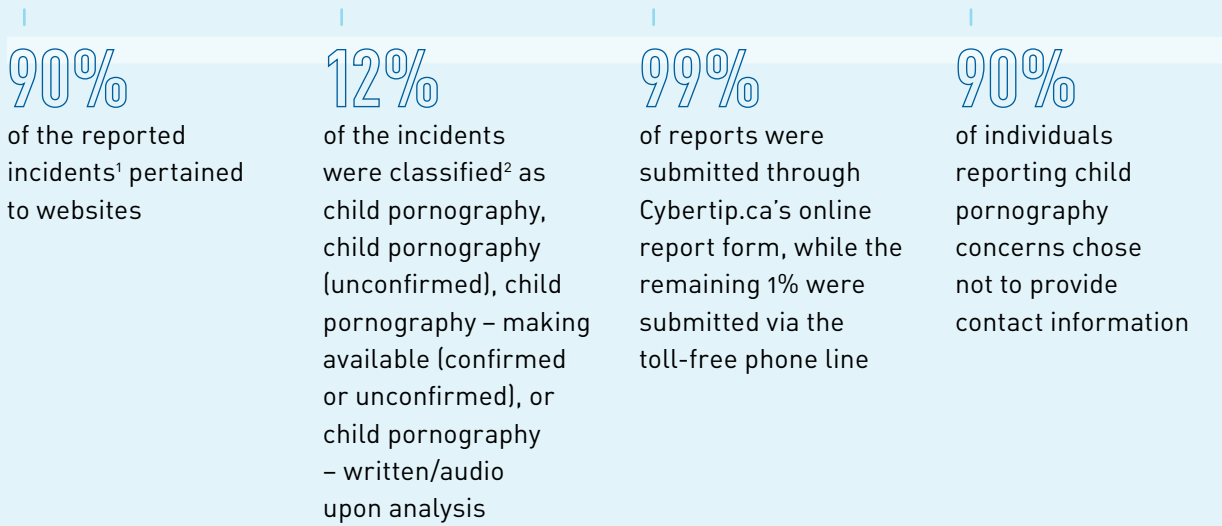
90%

of the reported incidents$^1$ pertained to websites

12%

of the incidents were classified$^2$ as child pornography, child pornography (unconfirmed), child pornography – making available (confirmed or unconfirmed), or child pornography – written/audio upon analysis

99%

of reports were submitted through Cybertip.ca's online report form, while the remaining 1% were submitted via the toll-free phone line

90%

of individuals reporting child pornography concerns chose not to provide contact information